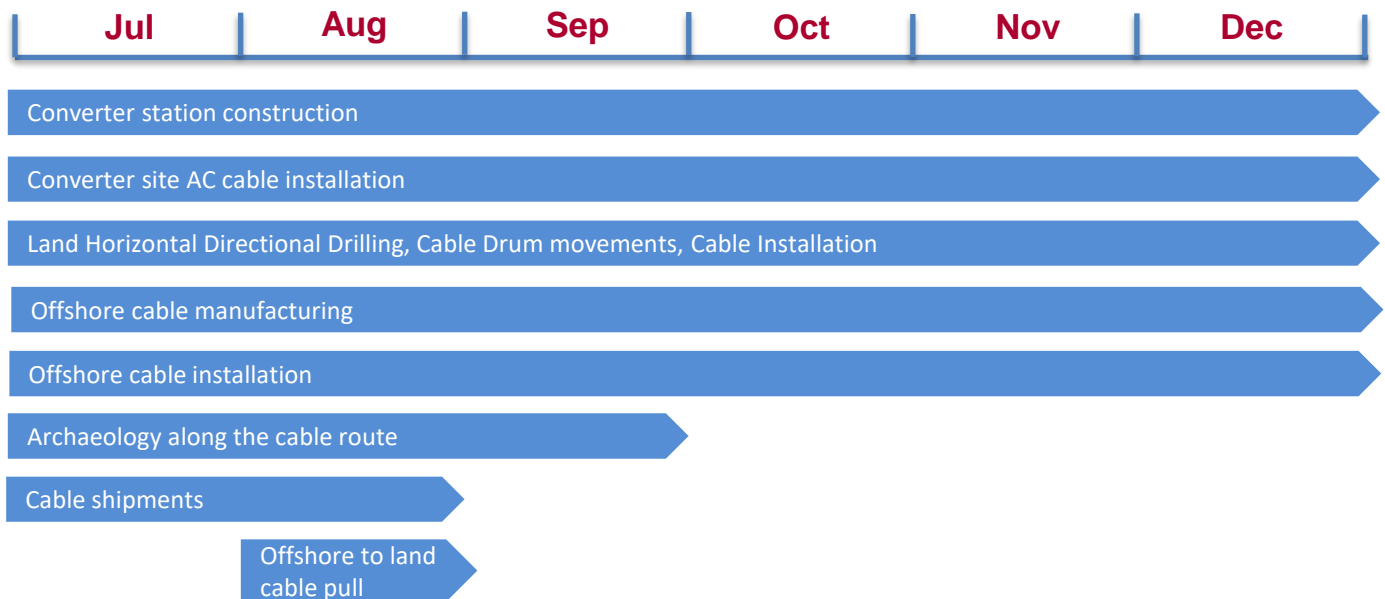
| Jul | Aug | Sep | Oct | Nov | Dec |
|---|---|---|---|---|---|

Converter station construction

Converter site AC cable installation

Land Horizontal Directional Drilling, Cable Drum movements, Cable Installation

Offshore cable manufacturing

Offshore cable installation

Archaeology along the cable route

Cable shipments

Offshore to land cable pull